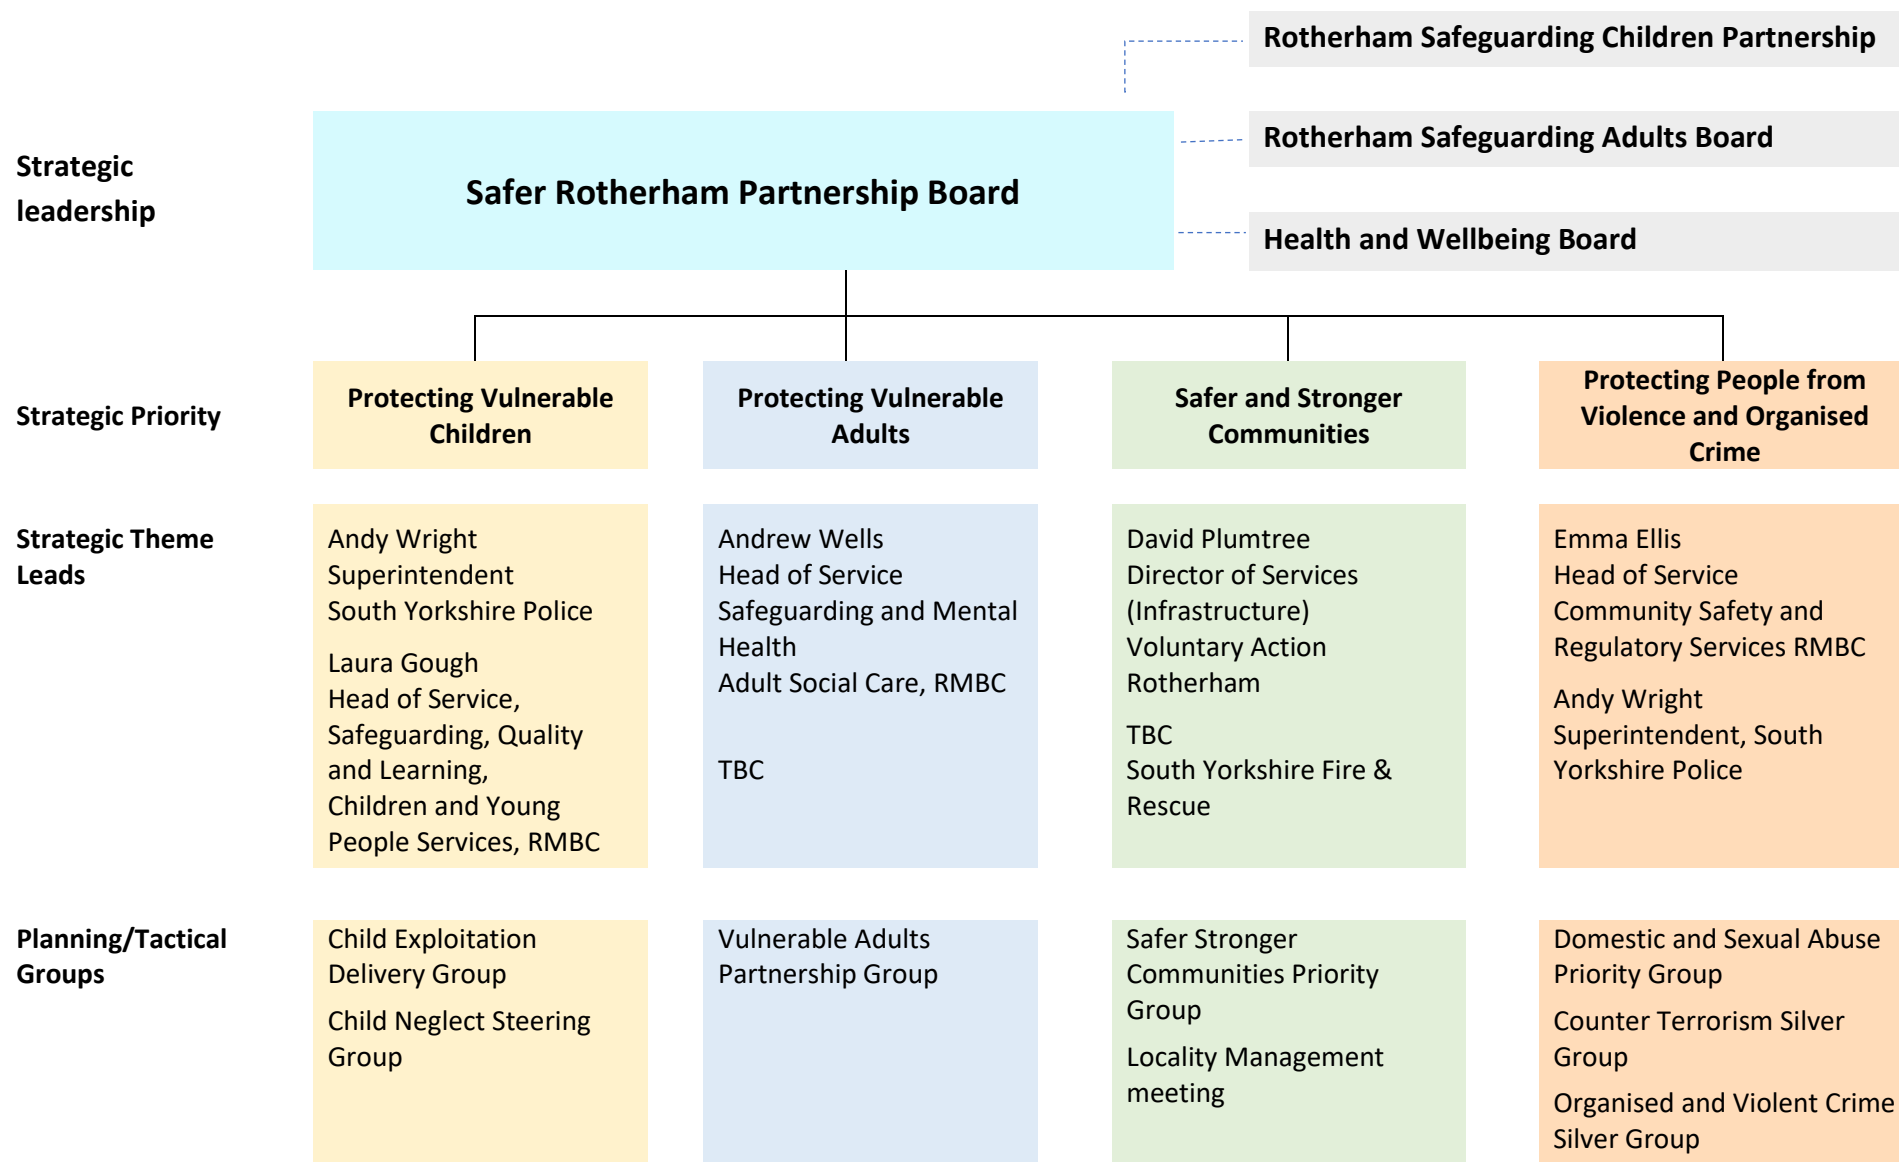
Rotherham Safeguarding Children Partnership

Rotherham Safeguarding Adults Board

Health and Wellbeing Board

Strategic leadership

Safer Rotherham Partnership Board

Strategic Priority

Protecting Vulnerable Children

Protecting Vulnerable Adults

Safer and Stronger Communities

Protecting People from Violence and Organised Crime

Strategic Theme Leads

Andy Wright
Superintendent
South Yorkshire Police

Laura Gough
Head of Service, Safeguarding, Quality and Learning, Children and Young People Services, RMBC

Andrew Wells
Head of Service
Safeguarding and Mental Health
Adult Social Care, RMBC

TBC

David Plumtree
Director of Services (Infrastructure)
Voluntary Action Rotherham

TBC
South Yorkshire Fire & Rescue

Emma Ellis
Head of Service
Community Safety and Regulatory Services RMBC

Andy Wright
Superintendent, South Yorkshire Police

Planning/Tactical Groups

Child Exploitation Delivery Group

Child Neglect Steering Group

Vulnerable Adults Partnership Group

Safer Stronger Communities Priority Group

Locality Management meeting

Domestic and Sexual Abuse Priority Group

Counter Terrorism Silver Group

Organised and Violent Crime Silver Group